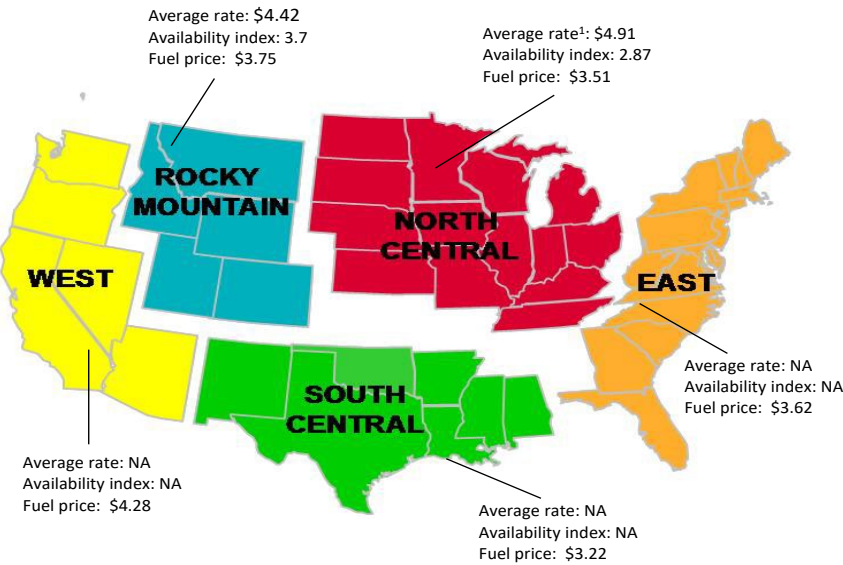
Average rate: $4.42
Availability index: 3.7
Fuel price: $3.75

Average rate$^1$: $4.91
Availability index: 2.87
Fuel price: $3.51

ROCKY MOUNTAIN

NORTH CENTRAL

WEST

EAST

SOUTH CENTRAL

Average rate: NA
Availability index: NA
Fuel price: $3.62

Average rate: NA
Availability index: NA
Fuel price: $4.28

Average rate: NA
Availability index: NA
Fuel price: $3.22